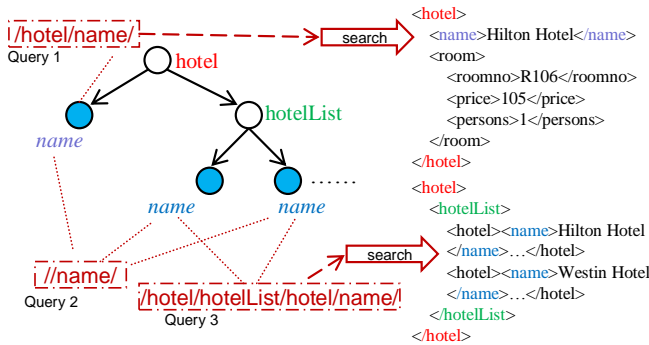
/hotel/name/
Query 1
search
hotel
hotelList
name
name
name
......
//name/
Query 2
/hotel/hotelList/hotel/name/
Query 3
search

<hotel>
<name>Hilton Hotel</name>
<room>
<roomno>R106</roomno>
<price>105</price>
<persons>1</persons>
</room>
</hotel>

<hotel>
<hotelList>
<hotel><name>Hilton Hotel
</name>…</hotel>
<hotel><name>Westin Hotel
</name>…</hotel>
</hotelList>
</hotel>